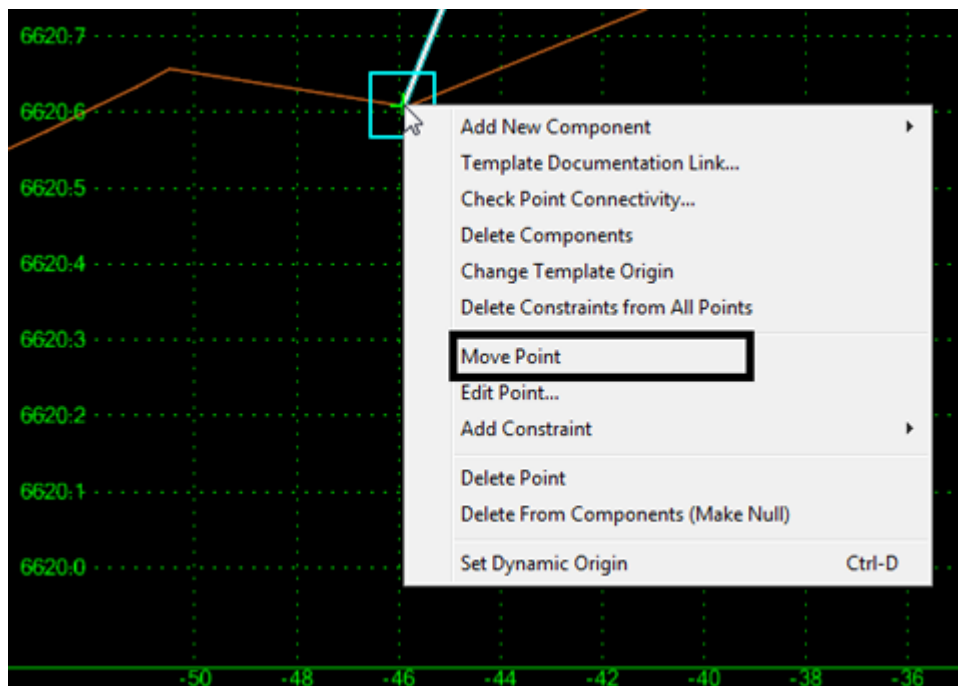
6620.7
6620.6
6620.5
6620.4
6620.3
6620.2
6620.1
6620.0

Add New Component
Template Documentation Link...
Check Point Connectivity...
Delete Components
Change Template Origin
Delete Constraints from All Points
Move Point
Edit Point...
Add Constraint
Delete Point
Delete From Components (Make Null)
Set Dynamic Origin Ctrl-D

-50 -48 -46 -44 -42 -40 -38 -36